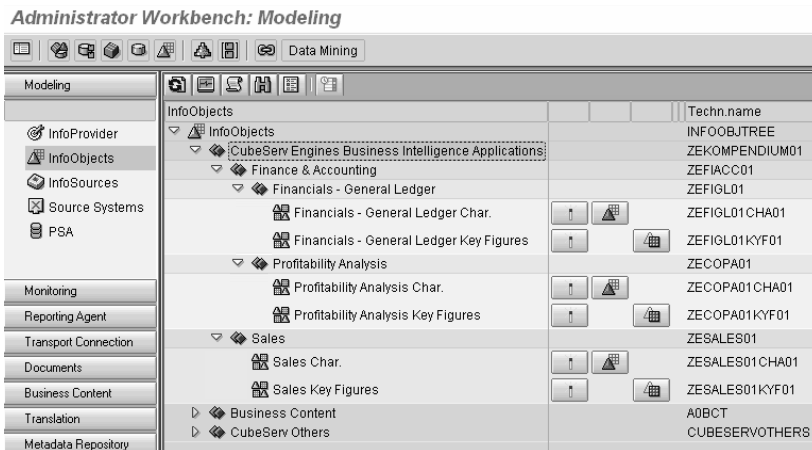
Administrator Workbench: Modeling

Data Mining

Modeling

InfoProvider
InfoObjects
InfoSources
Source Systems
PSA

Monitoring
Reporting Agent
Transport Connection
Documents
Business Content
Translation
Metadata Repository

| InfoObjects | Techn.name |
|---|---|
| InfoObjects | INFOOBJTREE |
| CubeServ Engines Business Intelligence Applications | ZEKOMPENDIUM01 |
| Finance & Accounting | ZEFIACC01 |
| Financials - General Ledger | ZEFIGL01 |
| Financials - General Ledger Char. | ZEFIGL01CHA01 |
| Financials - General Ledger Key Figures | ZEFIGL01KYF01 |
| Profitability Analysis | ZECOPA01 |
| Profitability Analysis Char. | ZECOPA01CHA01 |
| Profitability Analysis Key Figures | ZECOPA01KYF01 |
| Sales | ZESALES01 |
| Sales Char. | ZESALES01CHA01 |
| Sales Key Figures | ZESALES01KYF01 |
| Business Content | A0BCT |
| CubeServ Others | CUBESERVOTHERS |